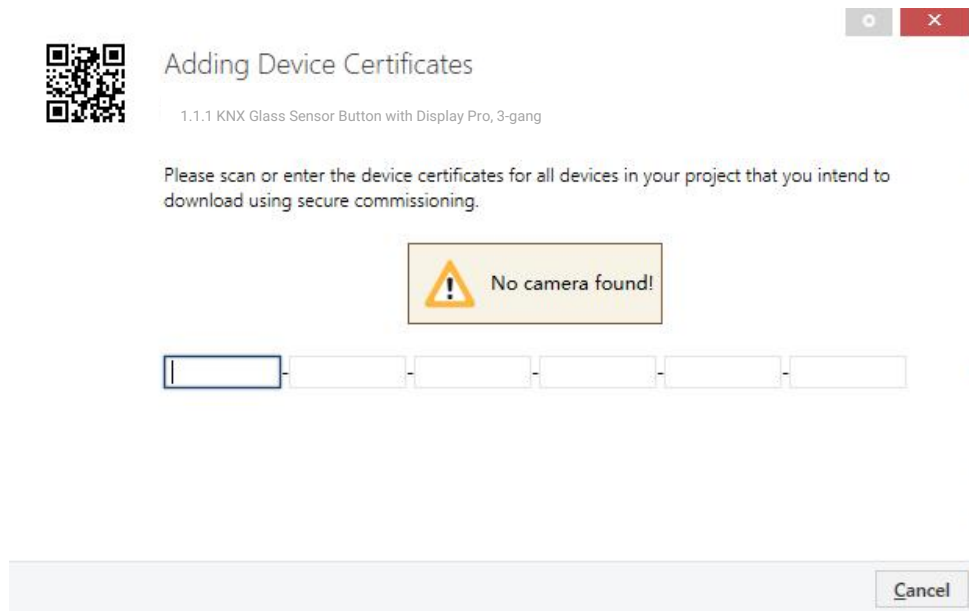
Adding Device Certificates

1.1.1 KNX Glass Sensor Button with Display Pro, 3-gang

Please scan or enter the device certificates for all devices in your project that you intend to download using secure commissioning.

No camera found!

- - - - -

Cancel